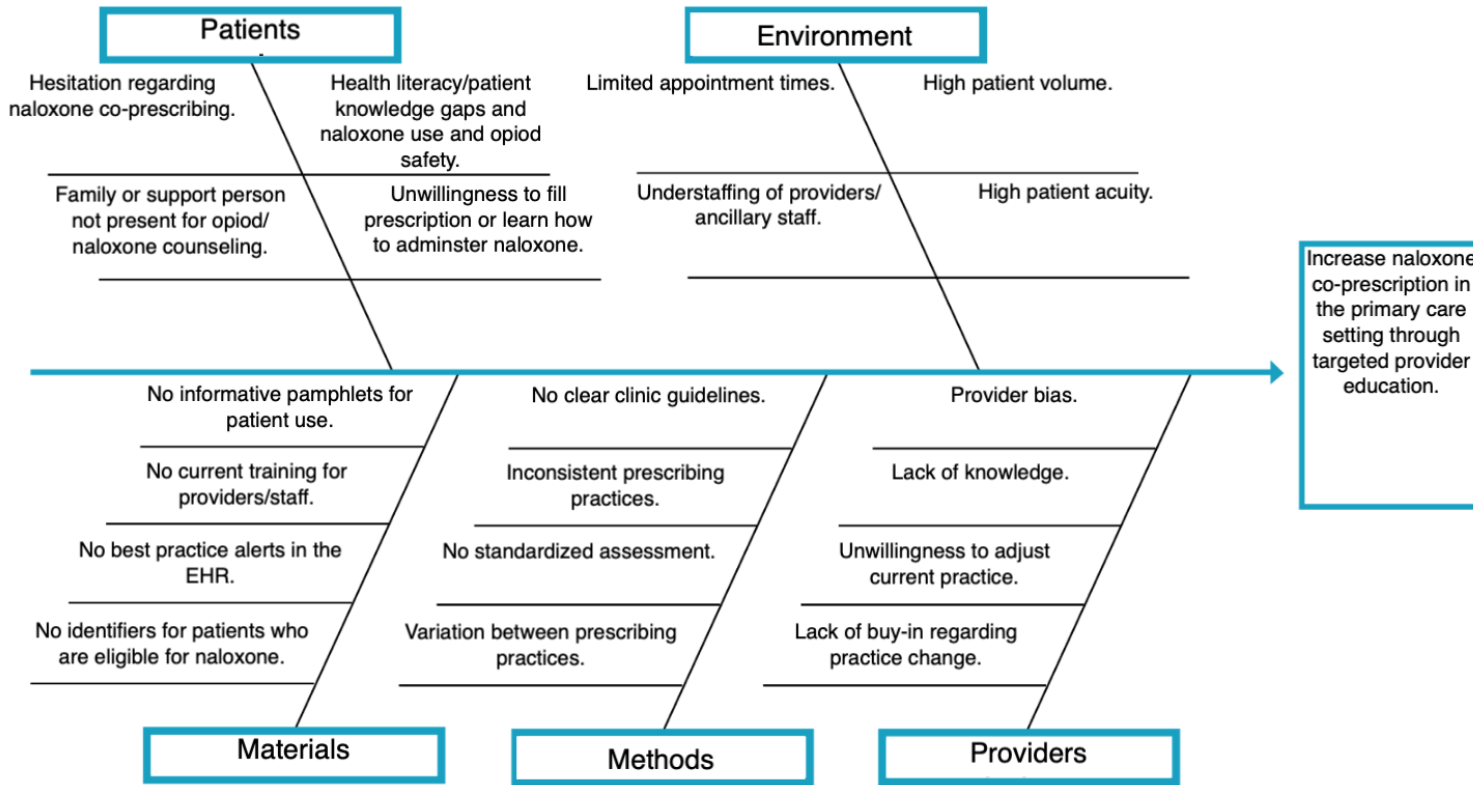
Patients

Hesitation regarding naloxone co-prescribing.

Health literacy/patient knowledge gaps and naloxone use and opiod safety.

Family or support person not present for opiod/ naloxone counseling.

Unwillingness to fill prescription or learn how to adminster naloxone.

Environment

Limited appointment times.

High patient volume.

Understaffing of providers/ ancillary staff.

High patient acuity.

Increase naloxone co-prescription in the primary care setting through targeted provider education.

No informative pamphlets for patient use.

No current training for providers/staff.

No best practice alerts in the EHR.

No identifiers for patients who are eligible for naloxone.

Materials

No clear clinic guidelines.

Inconsistent prescribing practices.

No standardized assessment.

Variation between prescribing practices.

Methods

Provider bias.

Lack of knowledge.

Unwillingness to adjust current practice.

Lack of buy-in regarding practice change.

Providers